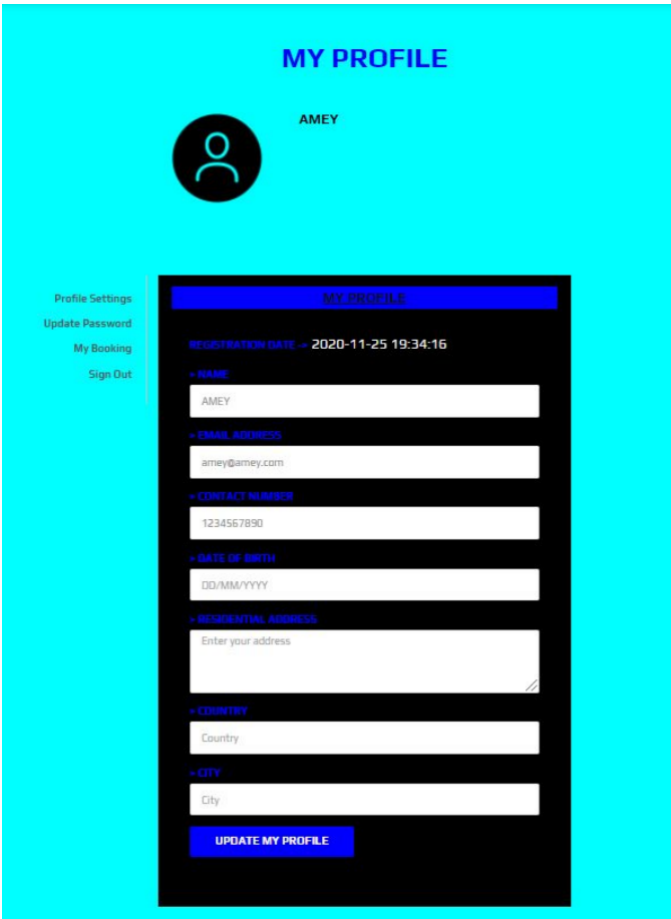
MY PROFILE

AMEY

Profile Settings
Update Password
My Booking
Sign Out

MY PROFILE

REGISTRATION DATE → 2020-11-25 19:34:16

• NAME
AMEY

• EMAIL ADDRESS
amey@amey.com

• CONTACT NUMBER
1234567890

• DATE OF BIRTH
DD/MM/YYYY

• RESIDENTIAL ADDRESS
Enter your address

• COUNTRY
Country

• CITY
City

UPDATE MY PROFILE